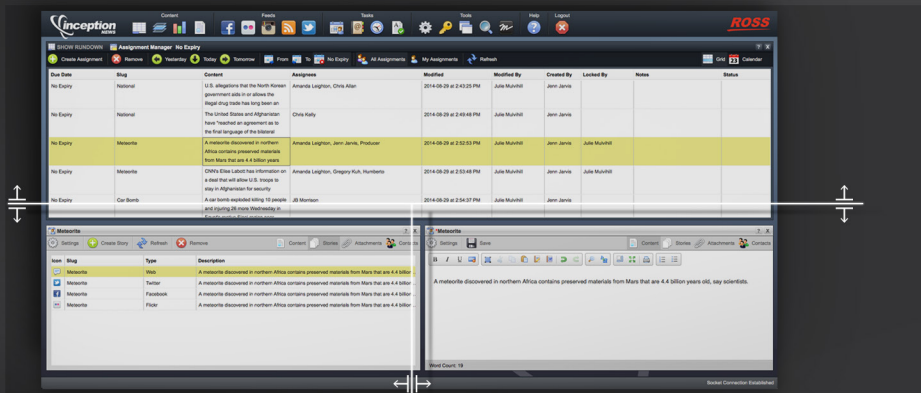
inception NEWS

Content Feeds Tasks Tools Help Logout

ROSS

SHOW RUNDOWN Assignment Manager No Expiry

Create Assignment Remove Yesterday Today Tomorrow From To No Expiry All Assignments My Assignments Refresh

Grid 23 Calendar

| Due Date | Slug | Content | Assignees | Modified | Modified By | Created By | Locked By | Notes | Status |
|---|---|---|---|---|---|---|---|---|---|
| No Expiry | National | U.S. allegations that the North Korean government aids in or allows the illegal drug trade has long been an | Amanda Leighton, Chris Allan | 2014-08-29 at 2:43:25 PM | Julie Mulvihill | Jenn Jarvis | | | |
| No Expiry | National | The United States and Afghanistan have "reached an agreement as to the final language of the bilateral | Chris Kelly | 2014-08-29 at 2:49:48 PM | Julie Mulvihill | Jenn Jarvis | | | |
| No Expiry | Meteorite | A meteorite discovered in northern Africa contains preserved materials from Mars that are 4.4 billion years | Amanda Leighton, Jenn Jarvis, Producer | 2014-08-29 at 2:52:53 PM | Julie Mulvihill | Jenn Jarvis | Julie Mulvihill | | |
| No Expiry | Meteorite | CNN's Elise Labott has information on a deal that will allow U.S. troops to stay in Afghanistan for security | Amanda Leighton, Gregory Kuh, Humberto | 2014-08-29 at 2:53:48 PM | Julie Mulvihill | Jenn Jarvis | Julie Mulvihill | | |
| No Expiry | Car Bomb | A car bomb exploded killing 10 people and injuring 26 more Wednesday in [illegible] | JB Morrison | 2014-08-29 at 2:54:57 PM | Julie Mulvihill | Jenn Jarvis | | | |

Meteorite

Settings Create Story Refresh Remove Content Stories Attachments Contacts

| Icon | Slug | Type | Description |
|---|---|---|---|
| | Meteorite | Web | A meteorite discovered in northern Africa contains preserved materials from Mars that are 4.4 billion |
| | Meteorite | Twitter | A meteorite discovered in northern Africa contains preserved materials from Mars that are 4.4 billion |
| | Meteorite | Facebook | A meteorite discovered in northern Africa contains preserved materials from Mars that are 4.4 billion |
| | Meteorite | Flickr | A meteorite discovered in northern Africa contains preserved materials from Mars that are 4.4 billion |

*Meteorite

Settings Save Content Stories Attachments Contacts

B I U

A meteorite discovered in northern Africa contains preserved materials from Mars that are 4.4 billion years old, say scientists.

Word Count: 19

Socket Connection Established